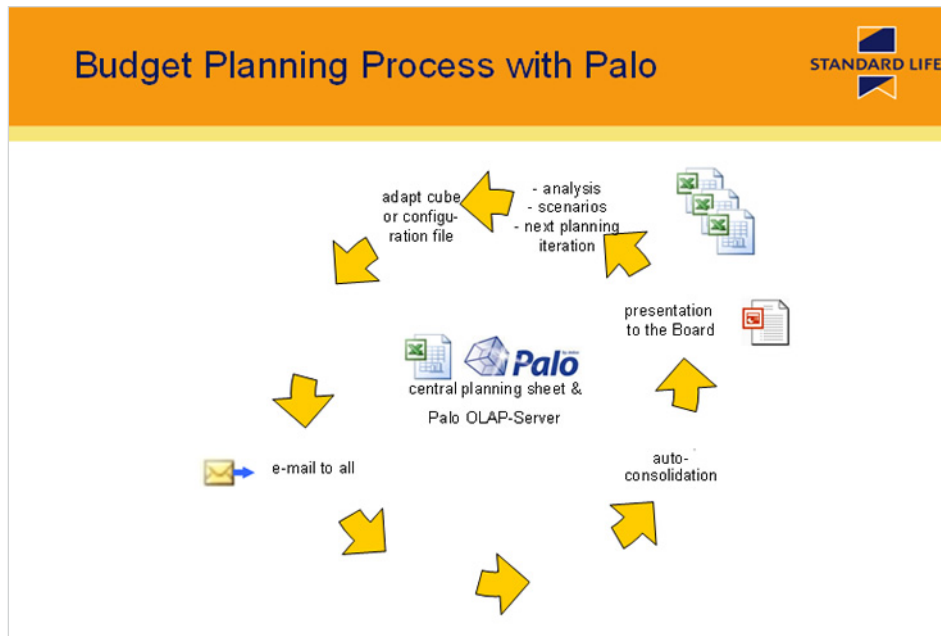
Budget Planning Process with Palo

STANDARD LIFE

adapt cube or configuration file

- analysis
- scenarios
- next planning iteration

presentation to the Board

Palo

central planning sheet &

Palo OLAP-Server

e-mail to all

auto-consolidation